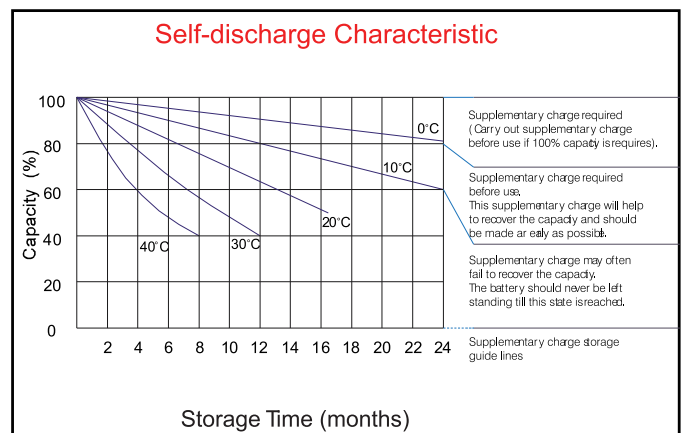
Self-discharge Characteristic

Capacity (%)

100
80
60
40
20
0

0°C
10°C
20°C
30°C
40°C

2 4 6 8 10 12 14 16 18 20 22 24

Storage Time (months)

Supplementary charge required (Carry out supplementary charge before use if 100% capacity is requires).

Supplementary charge required before use. This supplementary charge will help to recover the capacity and should be made ar early as possible.

Supplementary charge may often fail to recover the capacity. The battery should never be left standing till this state is reached.

Supplementary charge storage guide lines